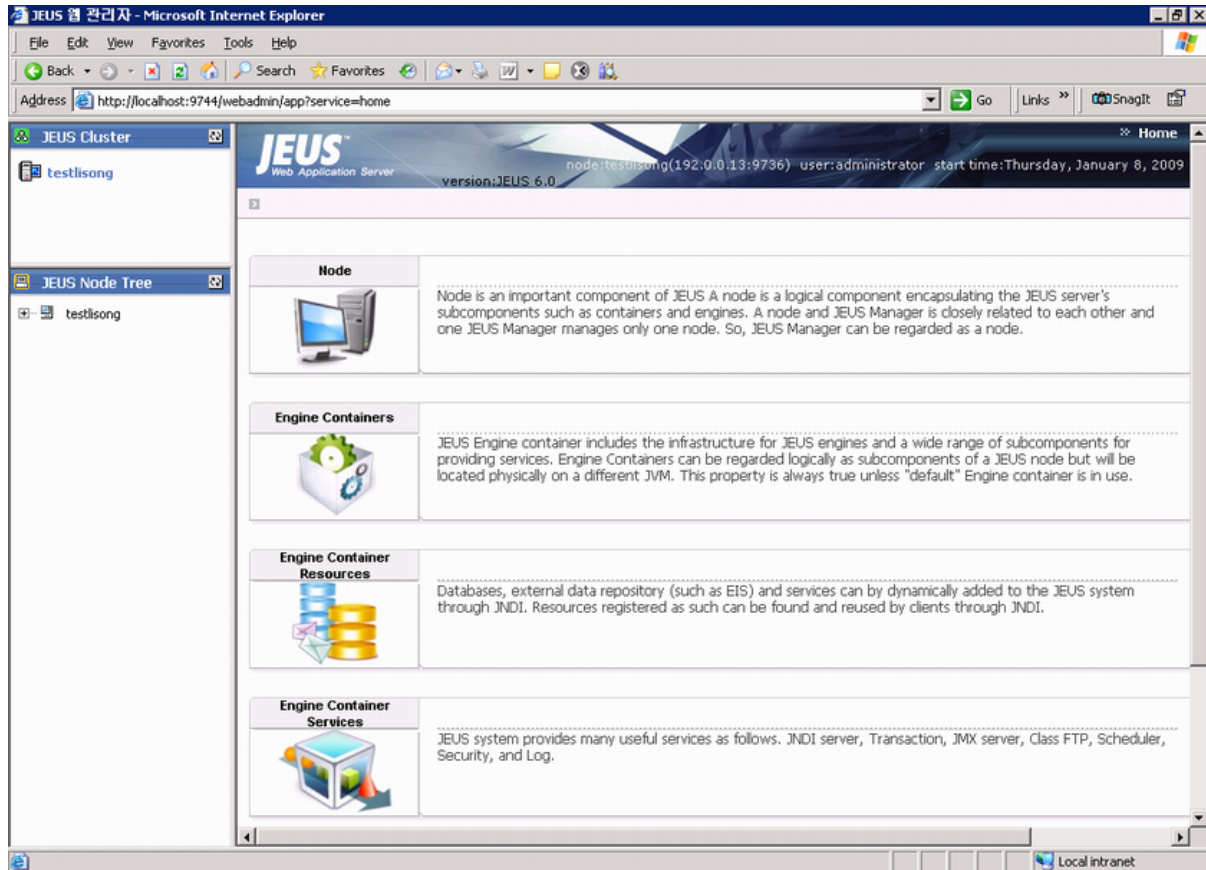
JEUS 웹 관리자 - Microsoft Internet Explorer

File Edit View Favorites Tools Help

Back Search Favorites

Address http://localhost:9744/webadmin/app?service=home Go Links » SnagIt

JEUS Cluster

testlisong

JEUS Node Tree

testlisong

JEUS Web Application Server

version:JEUS 6.0

» Home

node:testlisong(192.0.0.13:9736) user:administrator start time:Thursday, January 8, 2009

Node

Node is an important component of JEUS A node is a logical component encapsulating the JEUS server's subcomponents such as containers and engines. A node and JEUS Manager is closely related to each other and one JEUS Manager manages only one node. So, JEUS Manager can be regarded as a node.

Engine Containers

JEUS Engine container includes the infrastructure for JEUS engines and a wide range of subcomponents for providing services. Engine Containers can be regarded logically as subcomponents of a JEUS node but will be located physically on a different JVM. This property is always true unless "default" Engine container is in use.

Engine Container Resources

Databases, external data repository (such as EIS) and services can by dynamically added to the JEUS system through JNDI. Resources registered as such can be found and reused by clients through JNDI.

Engine Container Services

JEUS system provides many useful services as follows. JNDI server, Transaction, JMX server, Class FTP, Scheduler, Security, and Log.

Local intranet